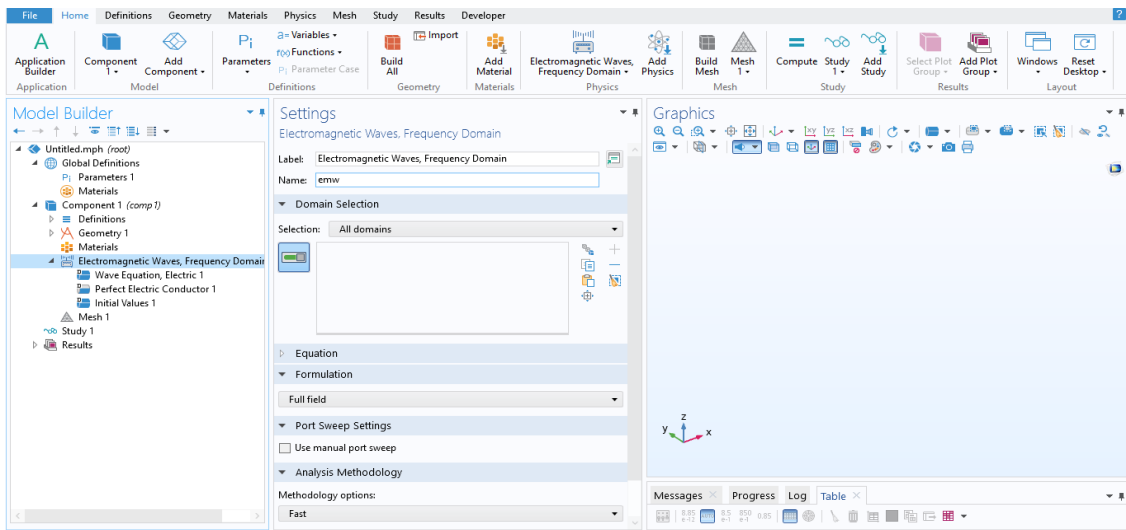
File Home Definitions Geometry Materials Physics Mesh Study Results Developer

Application Builder
Application
Component 1
Add Component
Model
Parameters
a= Variables
f(x) Functions
Pi Parameter Case
Definitions
Build All
Import
Geometry
Add Material
Materials
Electromagnetic Waves, Frequency Domain
Add Physics
Physics
Build Mesh
Mesh 1
Mesh
Compute
Study 1
Add Study
Study
Select Plot Group
Add Plot Group
Results
Windows
Reset Desktop
Layout

Model Builder
Untitled.mph (root)
Global Definitions
Parameters 1
Materials
Component 1 (comp1)
Definitions
Geometry 1
Materials
Electromagnetic Waves, Frequency Domain
Wave Equation, Electric 1
Perfect Electric Conductor 1
Initial Values 1
Mesh 1
Study 1
Results

Settings
Electromagnetic Waves, Frequency Domain
Label: Electromagnetic Waves, Frequency Domain
Name: emw
Domain Selection
Selection: All domains
Equation
Formulation
Full field
Port Sweep Settings
Use manual port sweep
Analysis Methodology
Methodology options:
Fast

Graphics

Messages Progress Log Table